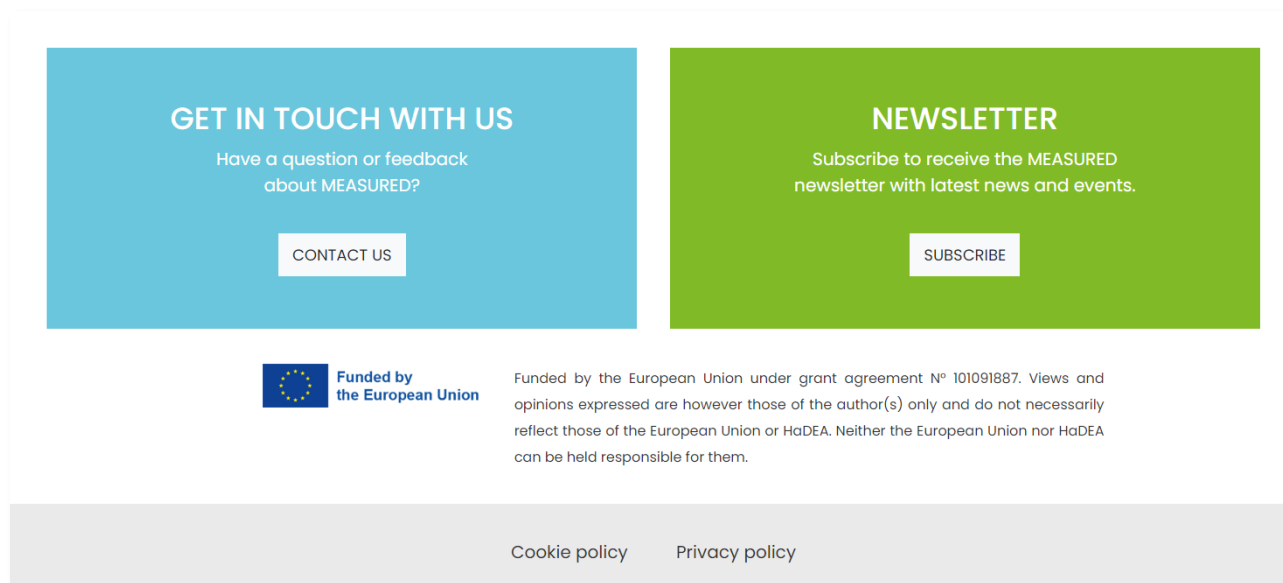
GET IN TOUCH WITH US

Have a question or feedback about MEASURED?

CONTACT US

NEWSLETTER

Subscribe to receive the MEASURED newsletter with latest news and events.

SUBSCRIBE

Funded by the European Union

Funded by the European Union under grant agreement Nº 101091887. Views and opinions expressed are however those of the author(s) only and do not necessarily reflect those of the European Union or HaDEA. Neither the European Union nor HaDEA can be held responsible for them.

Cookie policy

Privacy policy